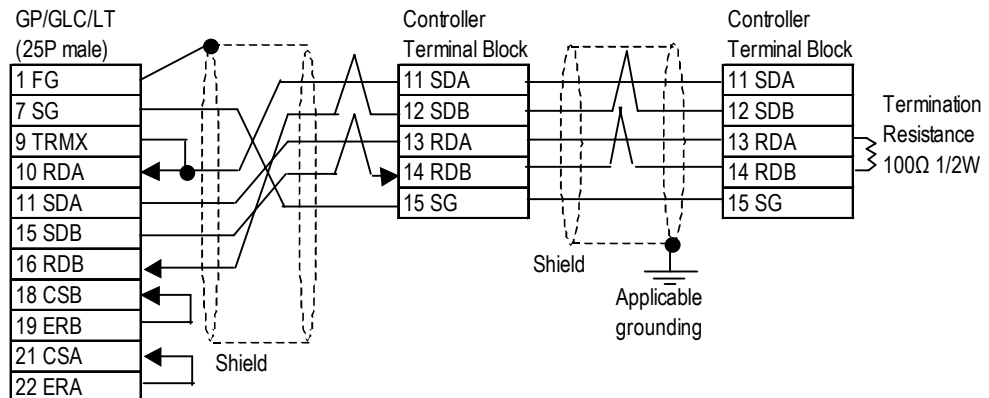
GP/GLC/LT
(25P male)
1 FG
7 SG
9 TRMX
10 RDA
11 SDA
15 SDB
16 RDB
18 CSB
19 ERB
21 CSA
22 ERA

Shield

Controller
Terminal Block
11 SDA
12 SDB
13 RDA
14 RDB
15 SG

Shield

Applicable
grounding

Controller
Terminal Block
11 SDA
12 SDB
13 RDA
14 RDB
15 SG

Termination
Resistance
100Ω 1/2W